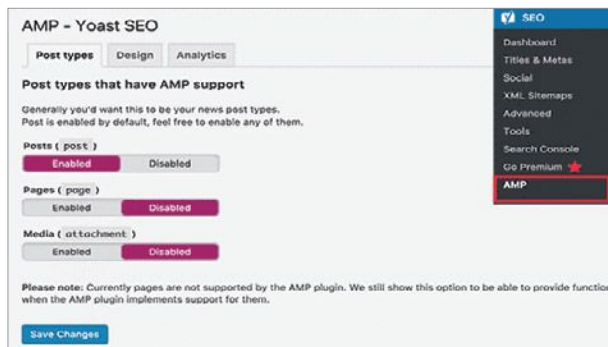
AMP - Yoast SEO

Post types | Design | Analytics

Post types that have AMP support

Generally you'd want this to be your news post types.
Post is enabled by default, feel free to enable any of them.

Posts ( post )
Enabled | Disabled

Pages ( page )
Enabled | Disabled

Media ( attachment )
Enabled | Disabled

Please note: Currently pages are not supported by the AMP plugin. We still show this option to be able to provide functio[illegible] when the AMP plugin implements support for them.

Save Changes

SEO
Dashboard
Titles & Metas
Social
XML Sitemaps
Advanced
Tools
Search Console
Go Premium
AMP